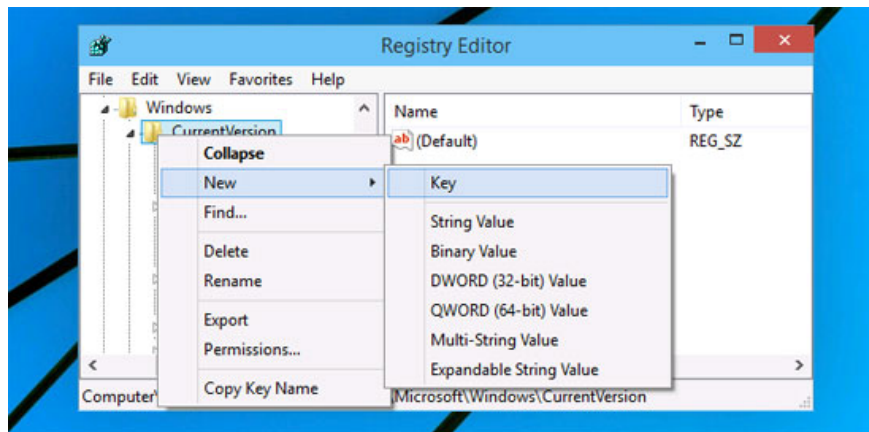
Registry Editor

File Edit View Favorites Help

Windows
CurrentVersion

Name Type
(Default) REG_SZ

Collapse
New
Find...
Delete
Rename
Export
Permissions...
Copy Key Name

Key
String Value
Binary Value
DWORD (32-bit) Value
QWORD (64-bit) Value
Multi-String Value
Expandable String Value

Computer\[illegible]\Microsoft\Windows\CurrentVersion